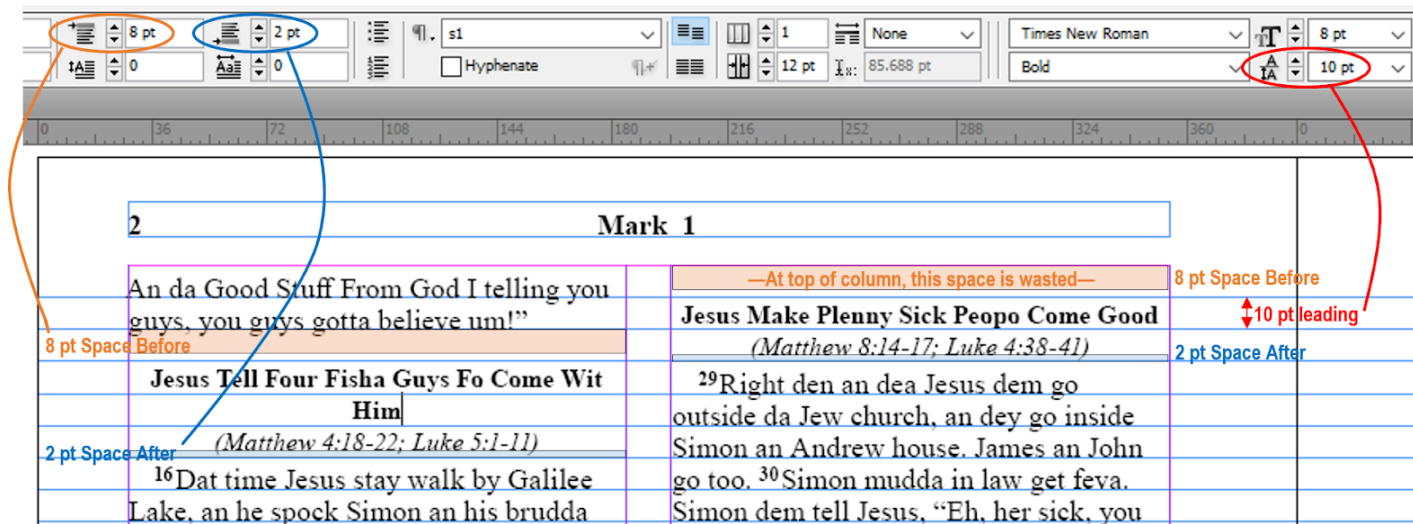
8 pt
2 pt
0
0
s1
Hyphenate
1
None
12 pt
85.688 pt
Times New Roman
Bold
8 pt
10 pt

0 36 72 108 144 180 216 252 288 324 360 0

2 Mark 1

An da Good Stuff From God I telling you guys, you guys gotta believe um!"

8 pt Space Before

Jesus Tell Four Fisha Guys Fo Come Wit Him

2 pt Space After

(Matthew 4:18-22; Luke 5:1-11)

$^{16}$Dat time Jesus stay walk by Galilee Lake, an he spock Simon an his brudda

—At top of column, this space is wasted—

8 pt Space Before

10 pt leading

Jesus Make Plenny Sick Peopo Come Good

(Matthew 8:14-17; Luke 4:38-41)

2 pt Space After

$^{29}$Right den an dea Jesus dem go outside da Jew church, an dey go inside Simon an Andrew house. James an John go too. $^{30}$Simon mudda in law get feva. Simon dem tell Jesus, "Eh, her sick, you